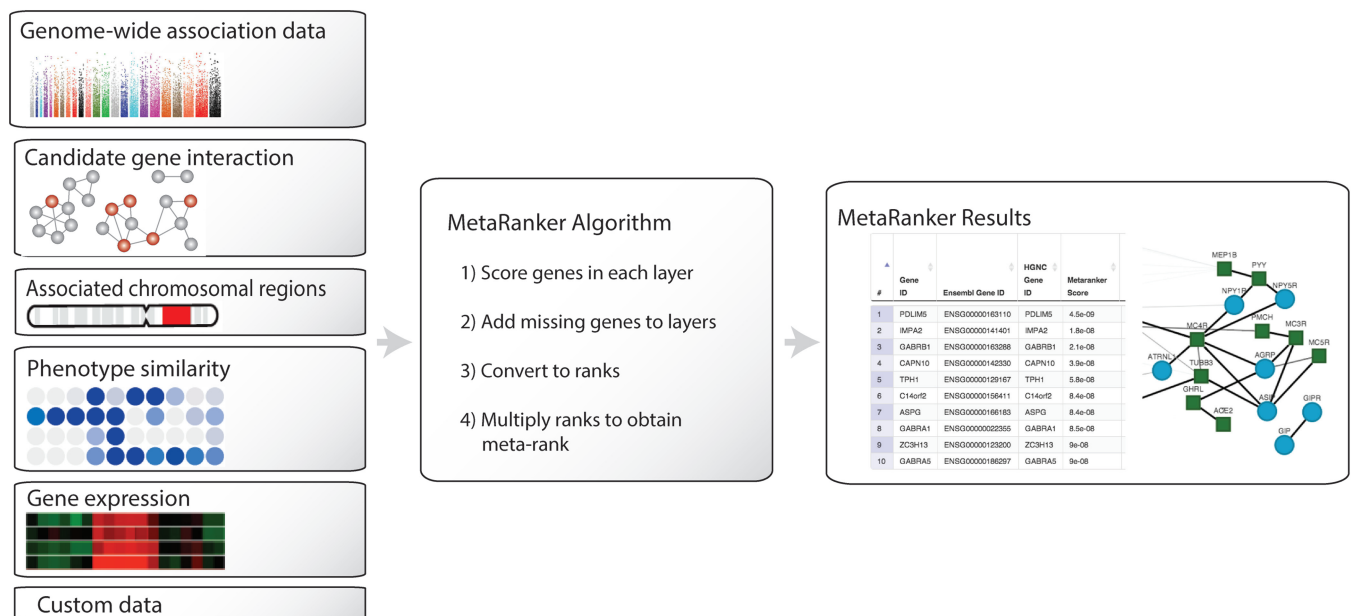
Genome-wide association data

Candidate gene interaction

Associated chromosomal regions

Phenotype similarity

Gene expression

Custom data

MetaRanker Algorithm

1) Score genes in each layer

2) Add missing genes to layers

3) Convert to ranks

4) Multiply ranks to obtain meta-rank

MetaRanker Results

| # | Gene ID | Ensembl Gene ID | HGNC Gene ID | Metaranker Score |
|---|---|---|---|---|
| 1 | PDLIM5 | ENSG00000163110 | PDLIM5 | 4.5e-09 |
| 2 | IMPA2 | ENSG00000141401 | IMPA2 | 1.8e-08 |
| 3 | GABRB1 | ENSG00000163288 | GABRB1 | 2.1e-08 |
| 4 | CAPN10 | ENSG00000142330 | CAPN10 | 3.9e-08 |
| 5 | TPH1 | ENSG00000129167 | TPH1 | 5.8e-08 |
| 6 | C14orf2 | ENSG00000156411 | C14orf2 | 8.4e-08 |
| 7 | ASPG | ENSG00000166183 | ASPG | 8.4e-08 |
| 8 | GABRA1 | ENSG00000022355 | GABRA1 | 8.5e-08 |
| 9 | ZC3H13 | ENSG00000123200 | ZC3H13 | 9e-08 |
| 10 | GABRA5 | ENSG00000186297 | GABRA5 | 9e-08 |

MEP1B
PYY
NPY1R
NPY5R
PMCH
MC4R
MC3R
MC5R
ATRNL1
TUBB3
AGRP
GHRL
ACE2
ASIP
GIPR
GIP